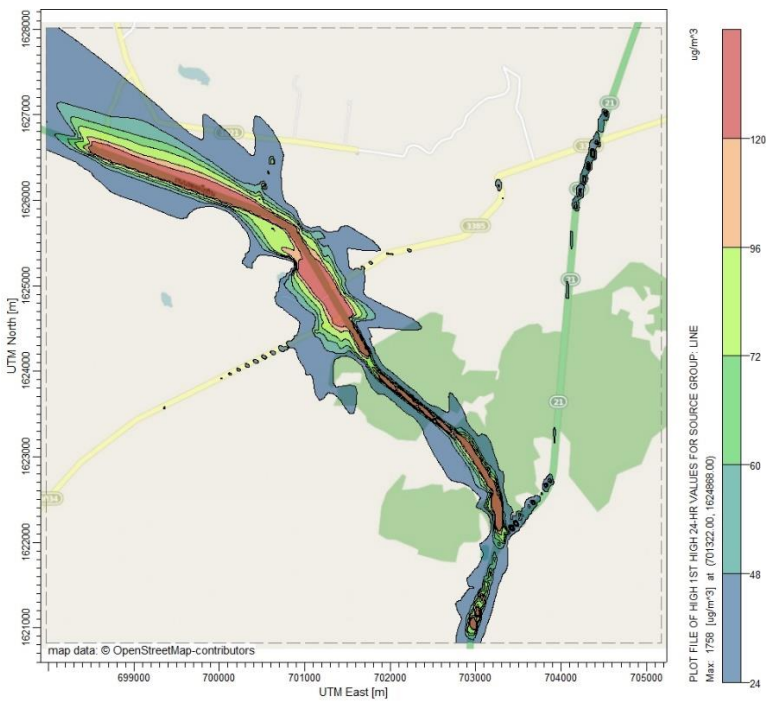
1628000
1627000
1626000
1625000
1624000
1623000
1622000
1621000

UTM North [m]

699000
700000
701000
702000
703000
704000
705000

UTM East [m]

map data: © OpenStreetMap-contributors

21
21
21

ug/m^3
120
96
72
60
48
24

PLOT FILE OF HIGH 1ST HIGH 24-HR VALUES FOR SOURCE GROUP: LINE
Max: 1758 [ug/m^3] at (701322.00, 1624868.00)